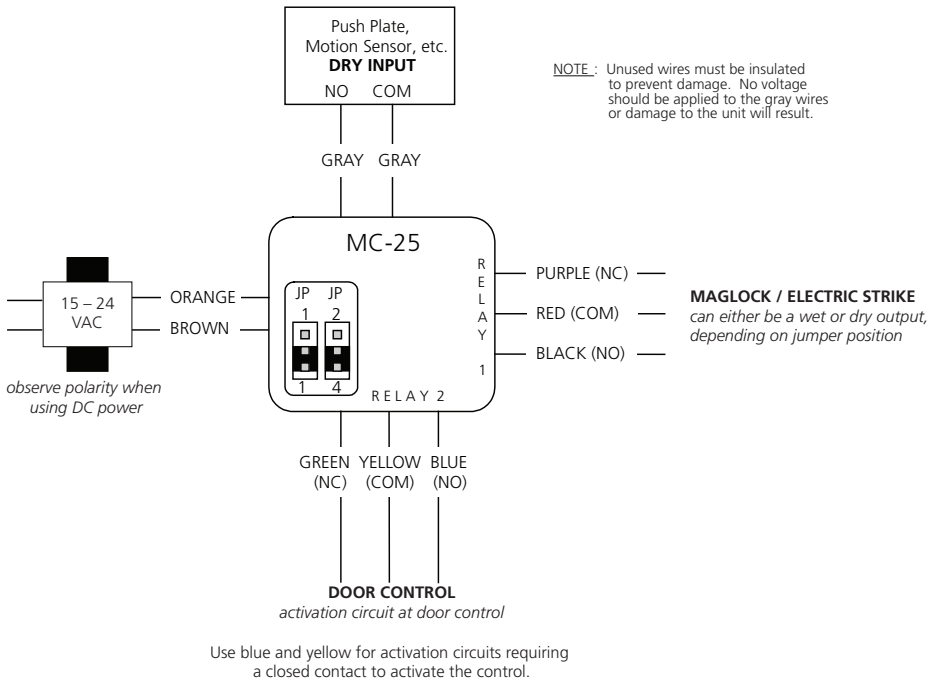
Push Plate, Motion Sensor, etc.
**DRY INPUT**
NO COM

NOTE : Unused wires must be insulated to prevent damage. No voltage should be applied to the gray wires or damage to the unit will result.

GRAY GRAY

MC-25

RELAY 1

PURPLE (NC)
RED (COM)
BLACK (NO)

**MAGLOCK / ELECTRIC STRIKE**
*can either be a wet or dry output, depending on jumper position*

15 – 24 VAC

ORANGE
BROWN

JP 1
JP 2
1
4

RELAY 2

*observe polarity when using DC power*

GREEN (NC) YELLOW (COM) BLUE (NO)

**DOOR CONTROL**
*activation circuit at door control*

Use blue and yellow for activation circuits requiring a closed contact to activate the control.